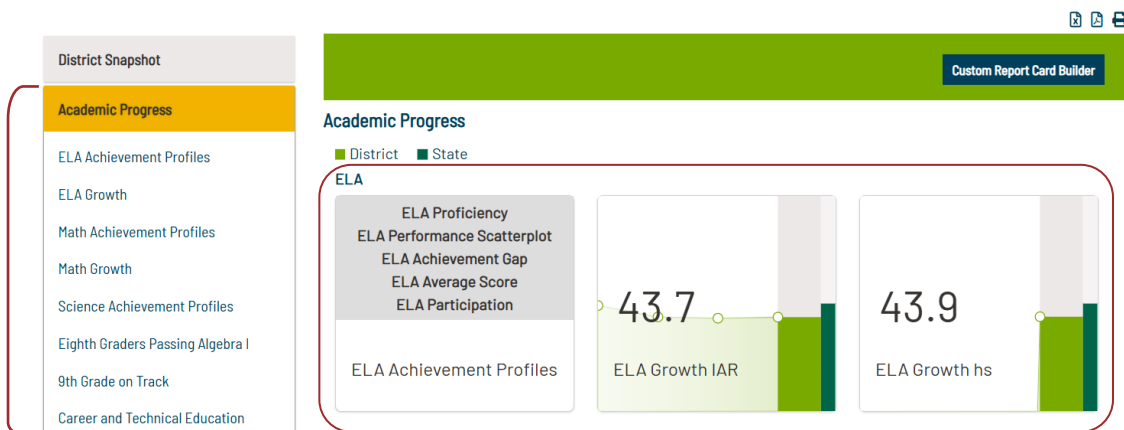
District Snapshot

Academic Progress

ELA Achievement Profiles

ELA Growth

Math Achievement Profiles

Math Growth

Science Achievement Profiles

Eighth Graders Passing Algebra I

9th Grade on Track

Career and Technical Education

Custom Report Card Builder

Academic Progress

District State

ELA

ELA Proficiency
ELA Performance Scatterplot
ELA Achievement Gap
ELA Average Score
ELA Participation

ELA Achievement Profiles

43.7

ELA Growth IAR

43.9

ELA Growth hs